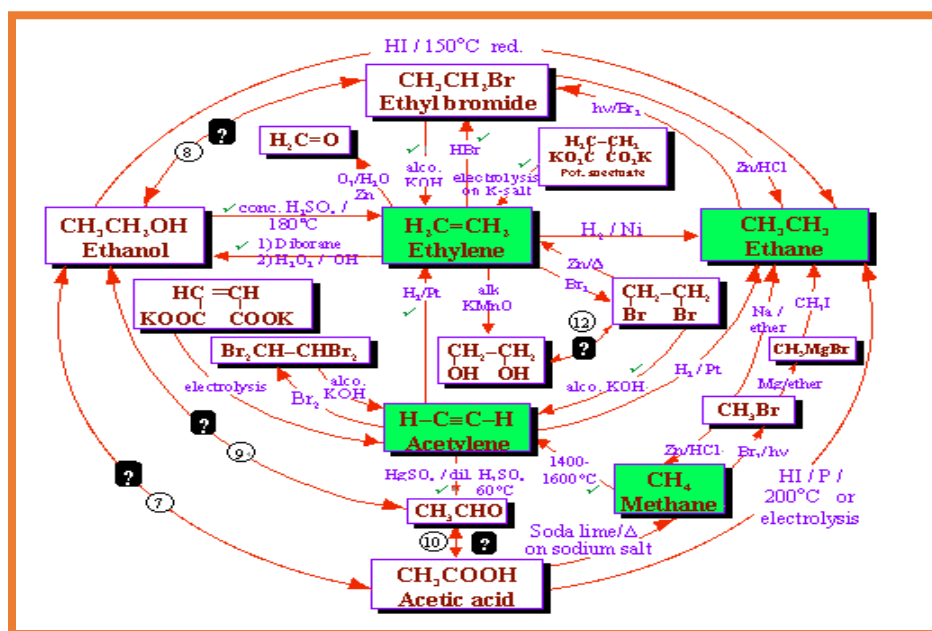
HI / 150°C red.

$CH_3CH_2Br$
Ethyl bromide

hν/$Br_2$

? 8

$H_2C=O$

HBr

$H_2C-CH_2$
$KO_2C$ $CO_2K$
Pot. succinate

Zn/HCl

$O_3/H_2O$
Zn

alco. KOH

electrolysis on K-salt

$CH_3CH_2OH$
Ethanol

conc. $H_2SO_4$ / 180°C

$H_2C=CH_2$
Ethylene

$H_2$ / Ni

$CH_3CH_3$
Ethane

1) Diborane
2) $H_2O_2$ / $^-OH$

Zn/Δ

$Br_2$

$HC=CH$
$KOOC$ $COOK$

$H_2$/Pt

alk $KMnO_4$

$CH_2-CH_2$
Br Br

Na / ether

$CH_3I$

12 ?

$Br_2CH-CHBr_2$

$CH_2-CH_2$
OH OH

$CH_3MgBr$

electrolysis

alco. KOH

$Br_2$

alco. KOH

$H_2$ / Pt

Mg/ether

?

$H-C\equiv C-H$
Acetylene

$CH_3Br$

9

Zn/HCl

$Br_2$/hν

?

1400-1600°C

$CH_4$
Methane

HI / P / 200°C or electrolysis

$HgSO_4$ / dil. $H_2SO_4$ 60°C

7

$CH_3CHO$

10 ?

Soda lime/Δ on sodium salt

$CH_3COOH$
Acetic acid